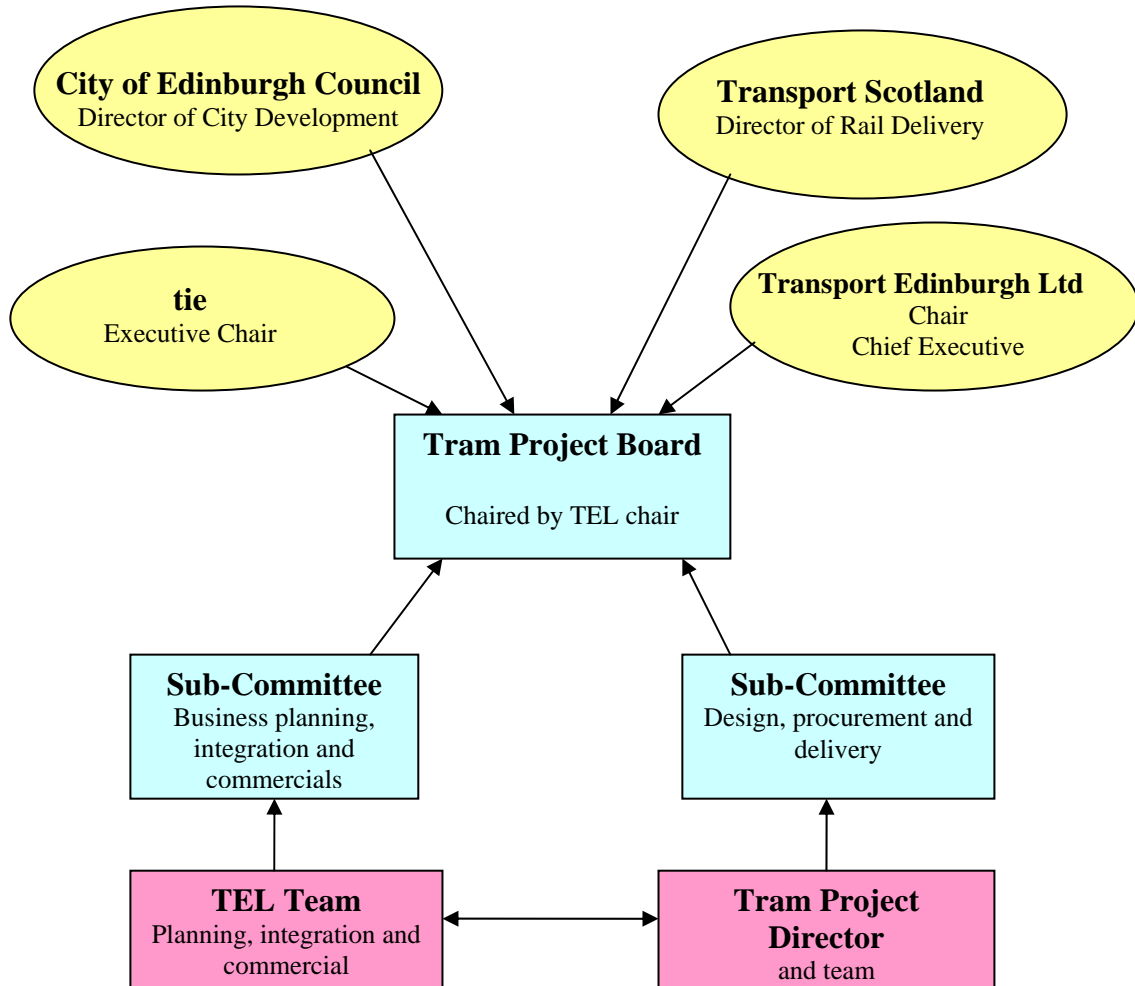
City of Edinburgh Council
Director of City Development

Transport Scotland
Director of Rail Delivery

tie
Executive Chair

Transport Edinburgh Ltd
Chair
Chief Executive

Tram Project Board

Chaired by TEL chair

Sub-Committee
Business planning, integration and commercials

Sub-Committee
Design, procurement and delivery

TEL Team
Planning, integration and commercial

Tram Project Director
and team